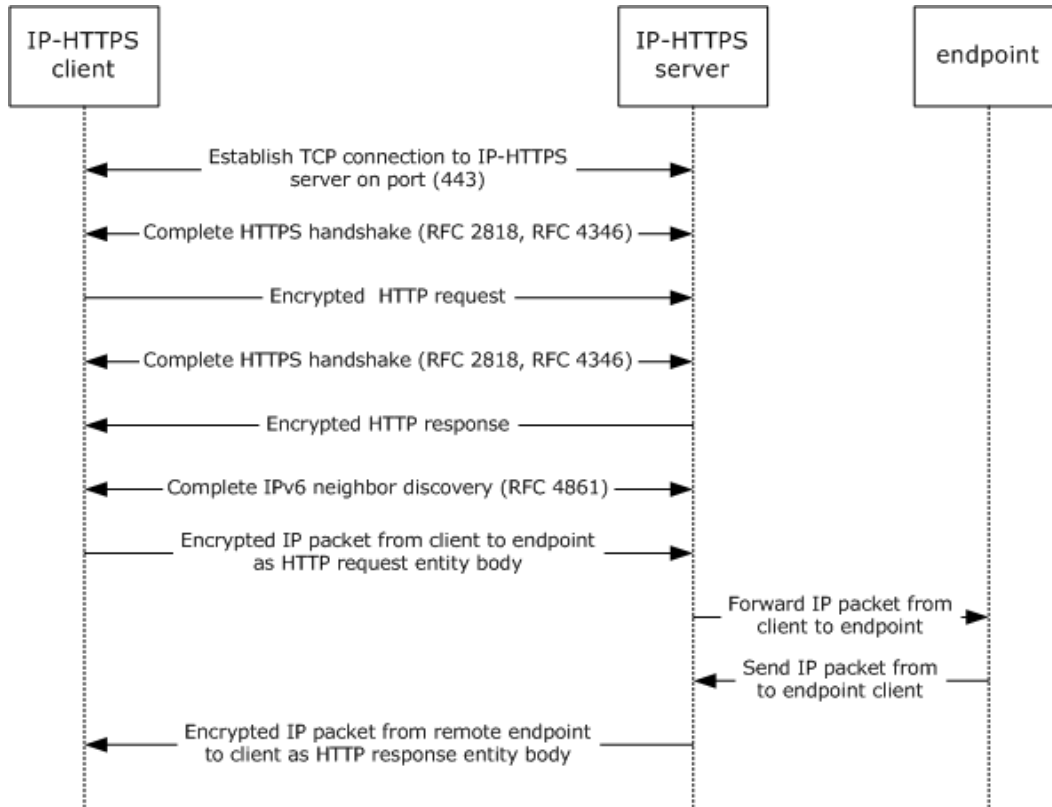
IP-HTTPS client

IP-HTTPS server

endpoint

Establish TCP connection to IP-HTTPS server on port (443)

Complete HTTPS handshake (RFC 2818, RFC 4346)

Encrypted HTTP request

Complete HTTPS handshake (RFC 2818, RFC 4346)

Encrypted HTTP response

Complete IPv6 neighbor discovery (RFC 4861)

Encrypted IP packet from client to endpoint as HTTP request entity body

Forward IP packet from client to endpoint

Send IP packet from to endpoint client

Encrypted IP packet from remote endpoint to client as HTTP response entity body